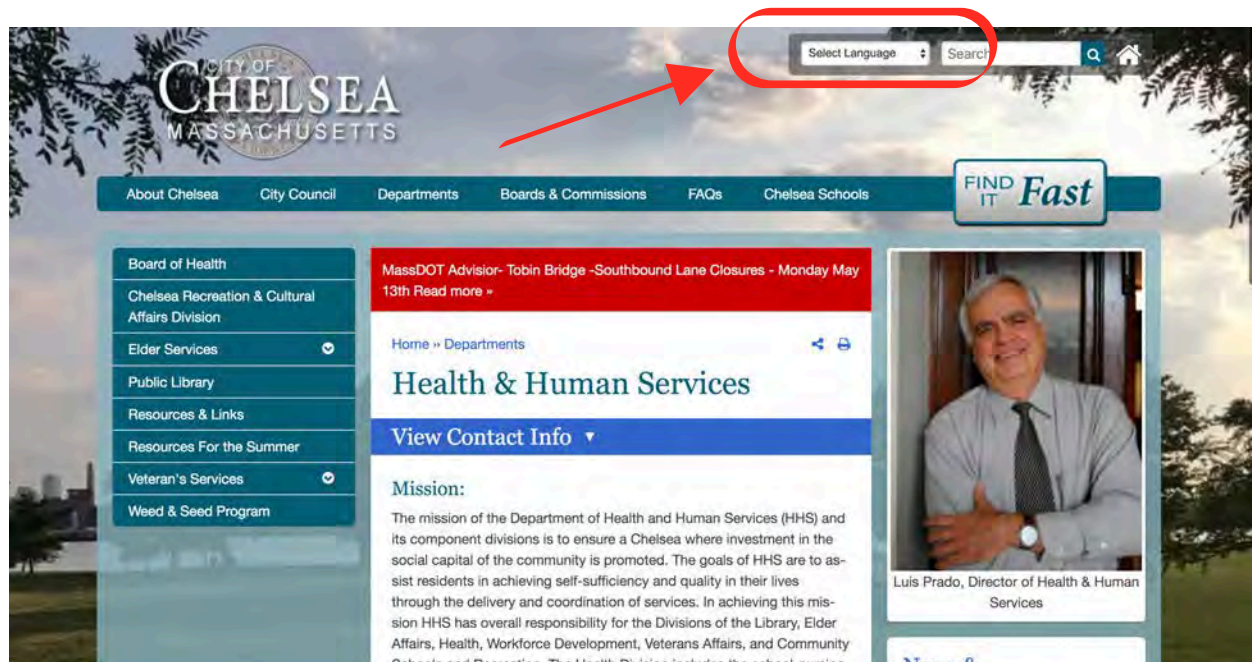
CITY OF CHELSEA MASSACHUSETTS

Select Language

Search

About Chelsea
City Council
Departments
Boards & Commissions
FAQs
Chelsea Schools

FIND IT Fast

Board of Health
Chelsea Recreation & Cultural Affairs Division
Elder Services
Public Library
Resources & Links
Resources For the Summer
Veteran's Services
Weed & Seed Program

MassDOT Advisior- Tobin Bridge -Southbound Lane Closures - Monday May 13th Read more »

Home » Departments

Health & Human Services

View Contact Info ▼

Mission:

The mission of the Department of Health and Human Services (HHS) and its component divisions is to ensure a Chelsea where investment in the social capital of the community is promoted. The goals of HHS are to assist residents in achieving self-sufficiency and quality in their lives through the delivery and coordination of services. In achieving this mission HHS has overall responsibility for the Divisions of the Library, Elder Affairs, Health, Workforce Development, Veterans Affairs, and Community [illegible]

Luis Prado, Director of Health & Human Services